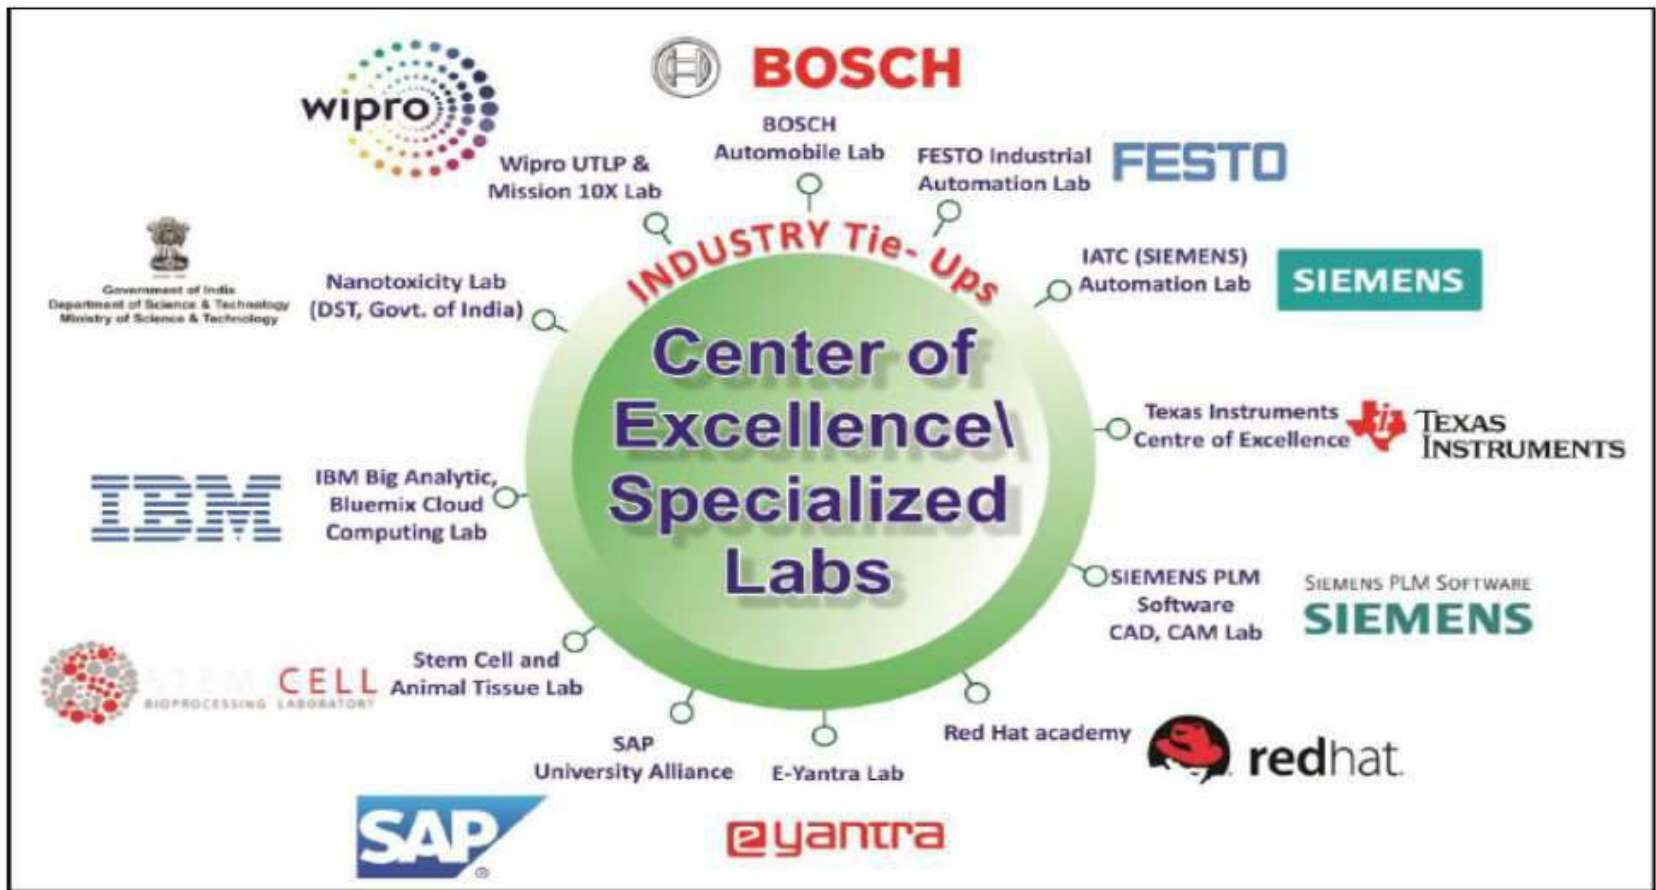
wipro

BOSCH

BOSCH Automobile Lab

Wipro UTLP & Mission 10X Lab

FESTO Industrial Automation Lab

FESTO

INDUSTRY Tie- Ups

Government of India
Department of Science & Technology
Ministry of Science & Technology

Nanotoxicity Lab (DST, Govt. of India)

IATC (SIEMENS) Automation Lab

SIEMENS

Center of Excellence\ Specialized Labs

Texas Instruments Centre of Excellence

TEXAS INSTRUMENTS

IBM

IBM Big Analytic, Bluemix Cloud Computing Lab

SIEMENS PLM Software CAD, CAM Lab

SIEMENS PLM SOFTWARE
SIEMENS

STEM CELL
BIOPROCESSING LABORATORY

Stem Cell and Animal Tissue Lab

Red Hat academy

redhat

SAP University Alliance

E-Yantra Lab

SAP

eyantra